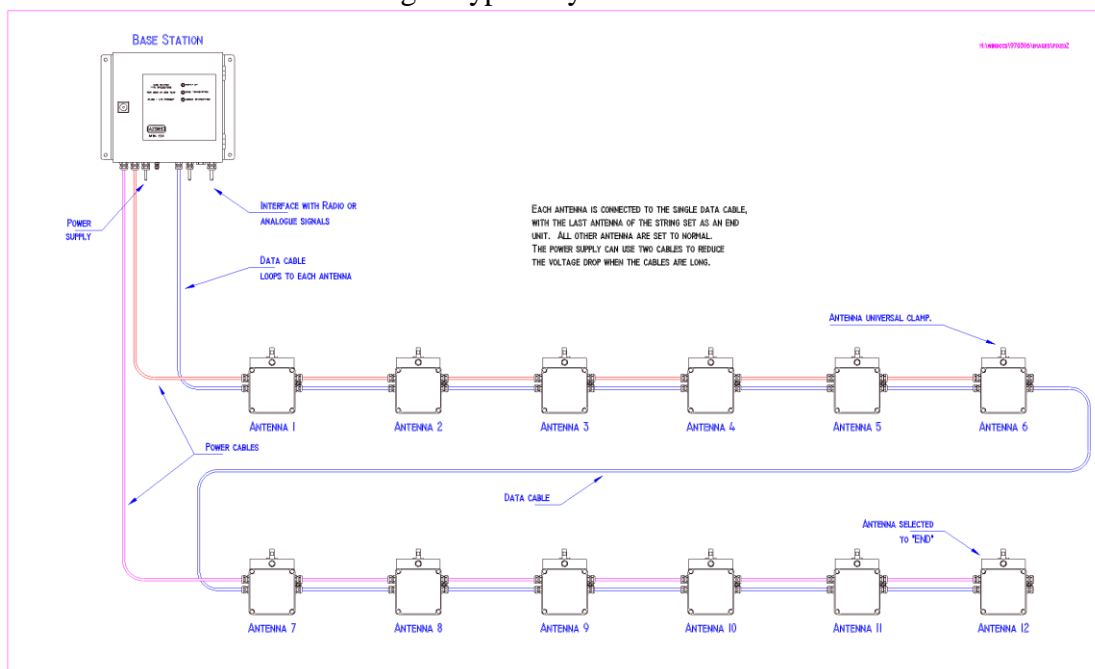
BASE STATION

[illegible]

POWER SUPPLY

INTERFACE WITH RADIO OR ANALOGUE SIGNALS

DATA CABLE LOOPS TO EACH ANTENNA

EACH ANTENNA IS CONNECTED TO THE SINGLE DATA CABLE, WITH THE LAST ANTENNA OF THE STRING SET AS AN END UNIT. ALL OTHER ANTENNA ARE SET TO NORMAL. THE POWER SUPPLY CAN USE TWO CABLES TO REDUCE THE VOLTAGE DROP WHEN THE CABLES ARE LONG.

ANTENNA UNIVERSAL CLAMP.

ANTENNA 1

ANTENNA 2

ANTENNA 3

ANTENNA 4

ANTENNA 5

ANTENNA 6

POWER CABLES

DATA CABLE

ANTENNA SELECTED TO "END"

ANTENNA 7

ANTENNA 8

ANTENNA 9

ANTENNA 10

ANTENNA 11

ANTENNA 12